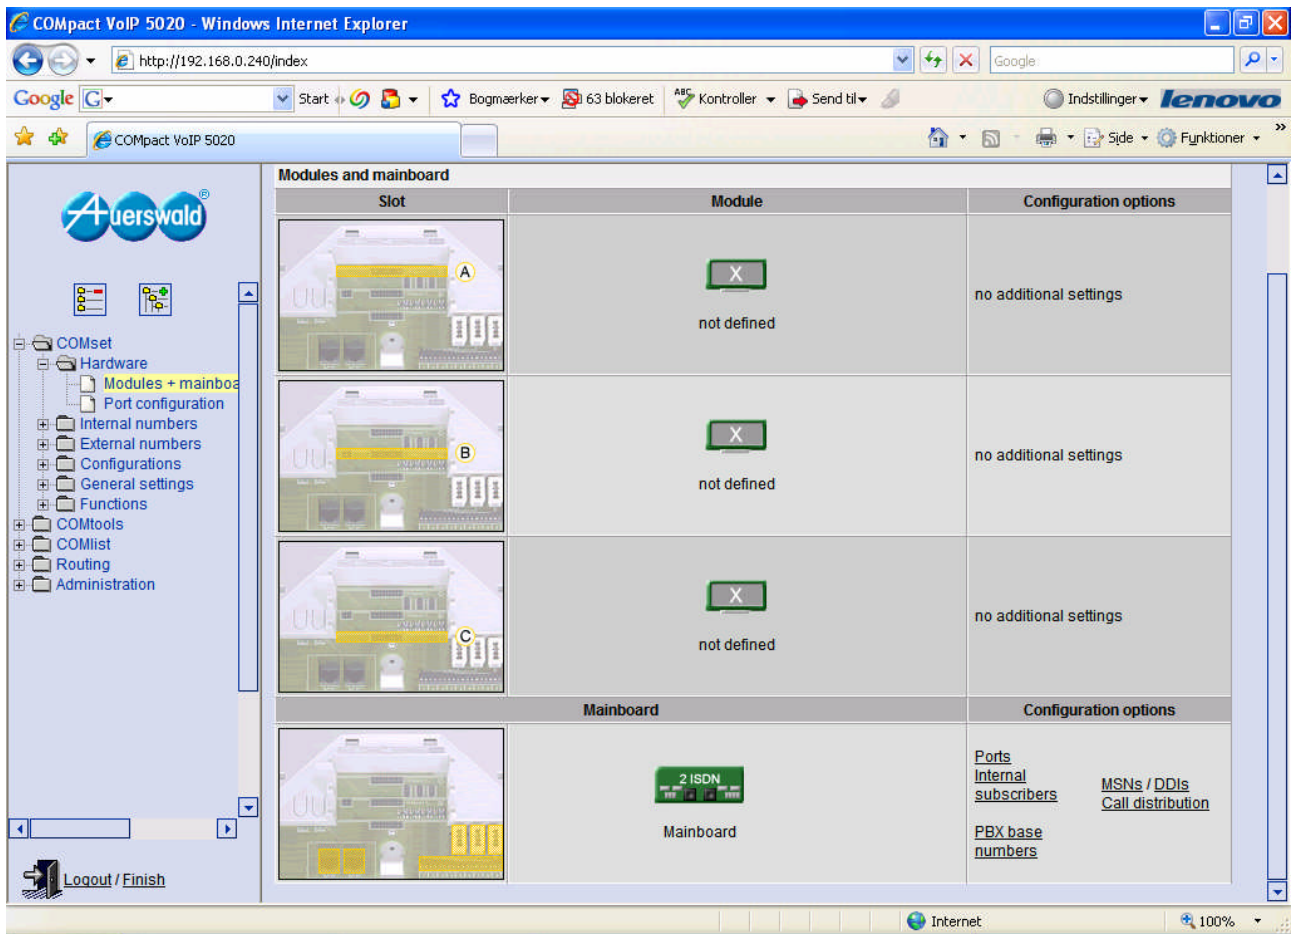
COMpact VoIP 5020 - Windows Internet Explorer

http://192.168.0.240/index

Google

Google G

Start

Bogmærker

63 blokeret

Kontroller

Send til

Indstillinger

lenovo

COMpact VoIP 5020

Side

Funktioner

Auerswald

COMset
Hardware
Modules + mainboa
Port configuration
Internal numbers
External numbers
Configurations
General settings
Functions
COMtools
COMlist
Routing
Administration

Logout / Finish

Modules and mainboard

| Slot | Module | Configuration options |
|---|---|---|
| A | X not defined | no additional settings |
| B | X not defined | no additional settings |
| C | X not defined | no additional settings |

| Mainboard | Configuration options |
|---|---|
| 2 ISDN Mainboard | Ports Internal subscribers PBX base numbers MSNs / DDIs Call distribution |

Internet

100%